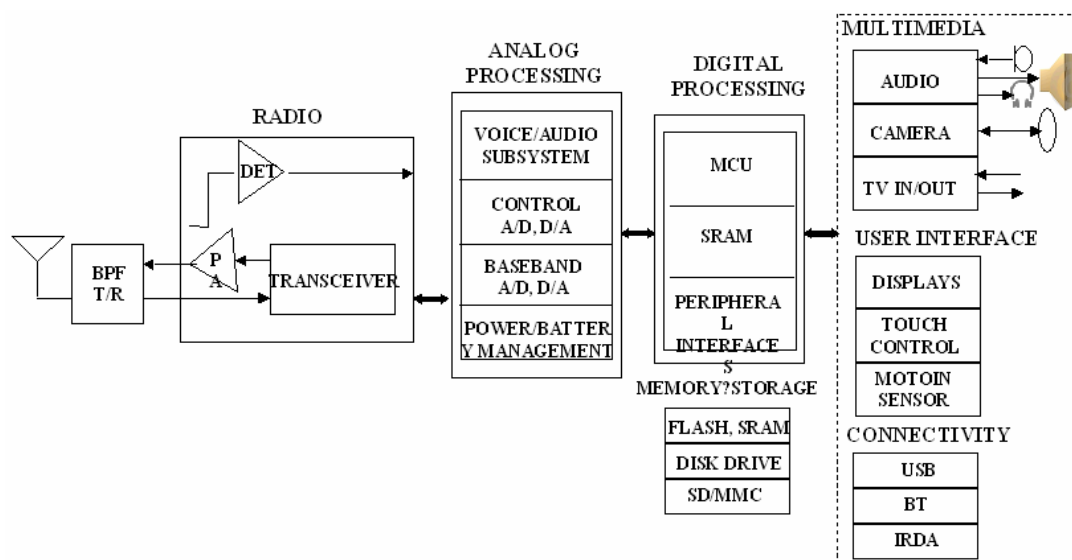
RADIO

DET

P A

TRANSCEIVER

BPF T/R

ANALOG PROCESSING

VOICE/AUDIO SUBSYSTEM

CONTROL A/D, D/A

BASEBAND A/D, D/A

POWER/BATTER Y MANAGEMENT

DIGITAL PROCESSING

MCU

SRAM

PERIPHERA L INTERFACE S

MEMORY?STORAGE

FLASH, SRAM

DISK DRIVE

SD/MMC

MULTIMEDIA

AUDIO

CAMERA

TV IN/OUT

USER INTERFACE

DISPLAYS

TOUCH CONTROL

MOTOIN SENSOR

CONNECTIVITY

USB

BT

IRDA